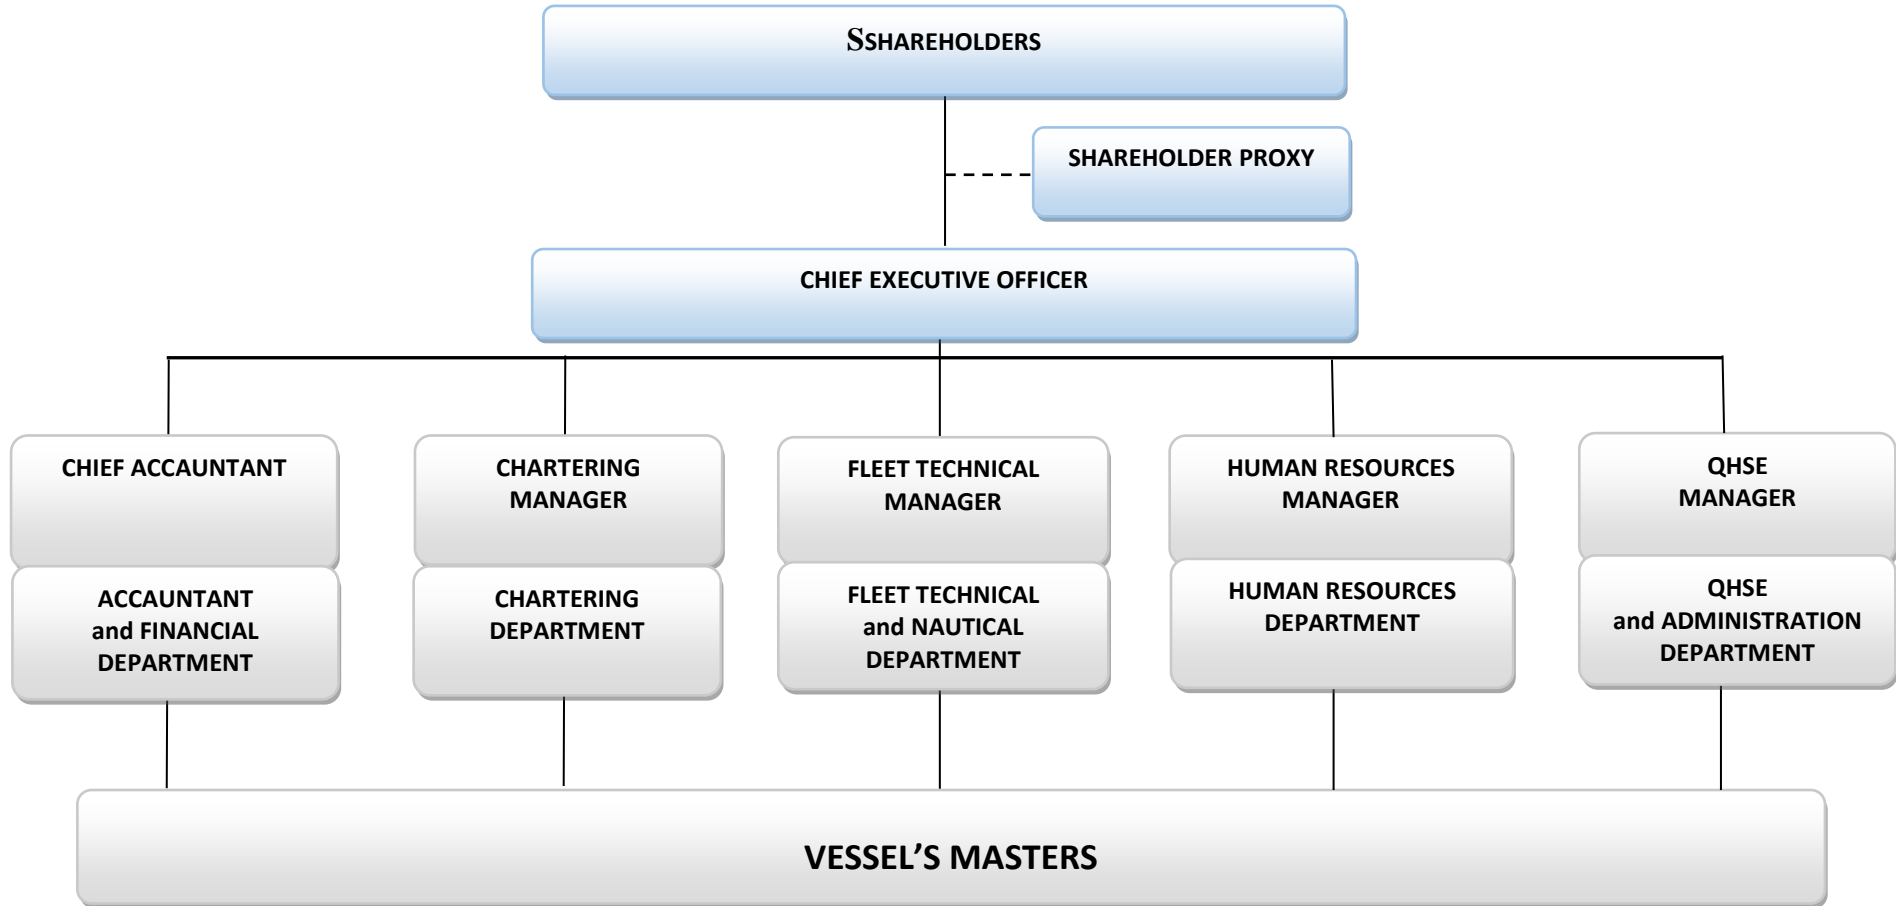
SSHAREHOLDERS

SHAREHOLDER PROXY

CHIEF EXECUTIVE OFFICER

CHIEF ACCAUNTANT

ACCAUNTANT and FINANCIAL DEPARTMENT

CHARTERING MANAGER

CHARTERING DEPARTMENT

FLEET TECHNICAL MANAGER

FLEET TECHNICAL and NAUTICAL DEPARTMENT

HUMAN RESOURCES MANAGER

HUMAN RESOURCES DEPARTMENT

QHSE MANAGER

QHSE and ADMINISTRATION DEPARTMENT

VESSEL’S MASTERS